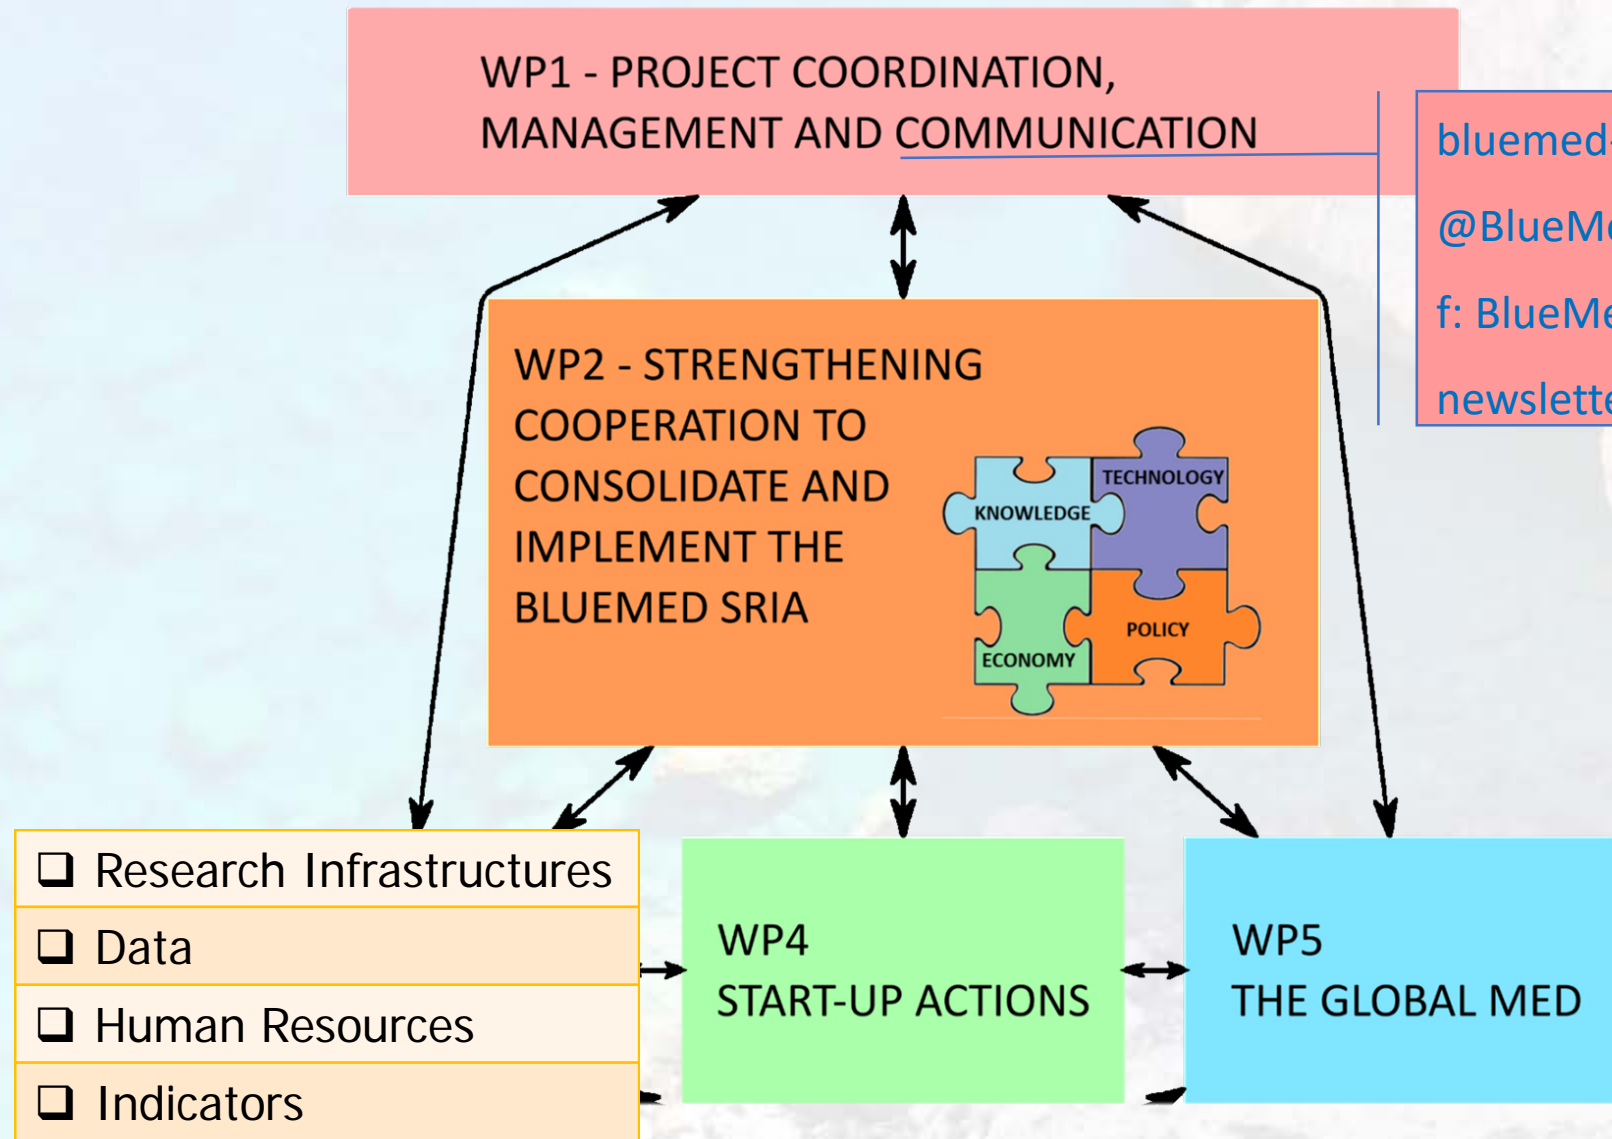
WP1 - PROJECT COORDINATION, MANAGEMENT AND COMMUNICATION

bluemed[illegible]

@BlueM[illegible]

f: BlueM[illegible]

newslett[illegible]

WP2 - STRENGTHENING COOPERATION TO CONSOLIDATE AND IMPLEMENT THE BLUEMED SRIA

KNOWLEDGE
TECHNOLOGY
ECONOMY
POLICY

❑ Research Infrastructures
❑ Data
❑ Human Resources
❑ Indicators

WP4
START-UP ACTIONS

WP5
THE GLOBAL MED